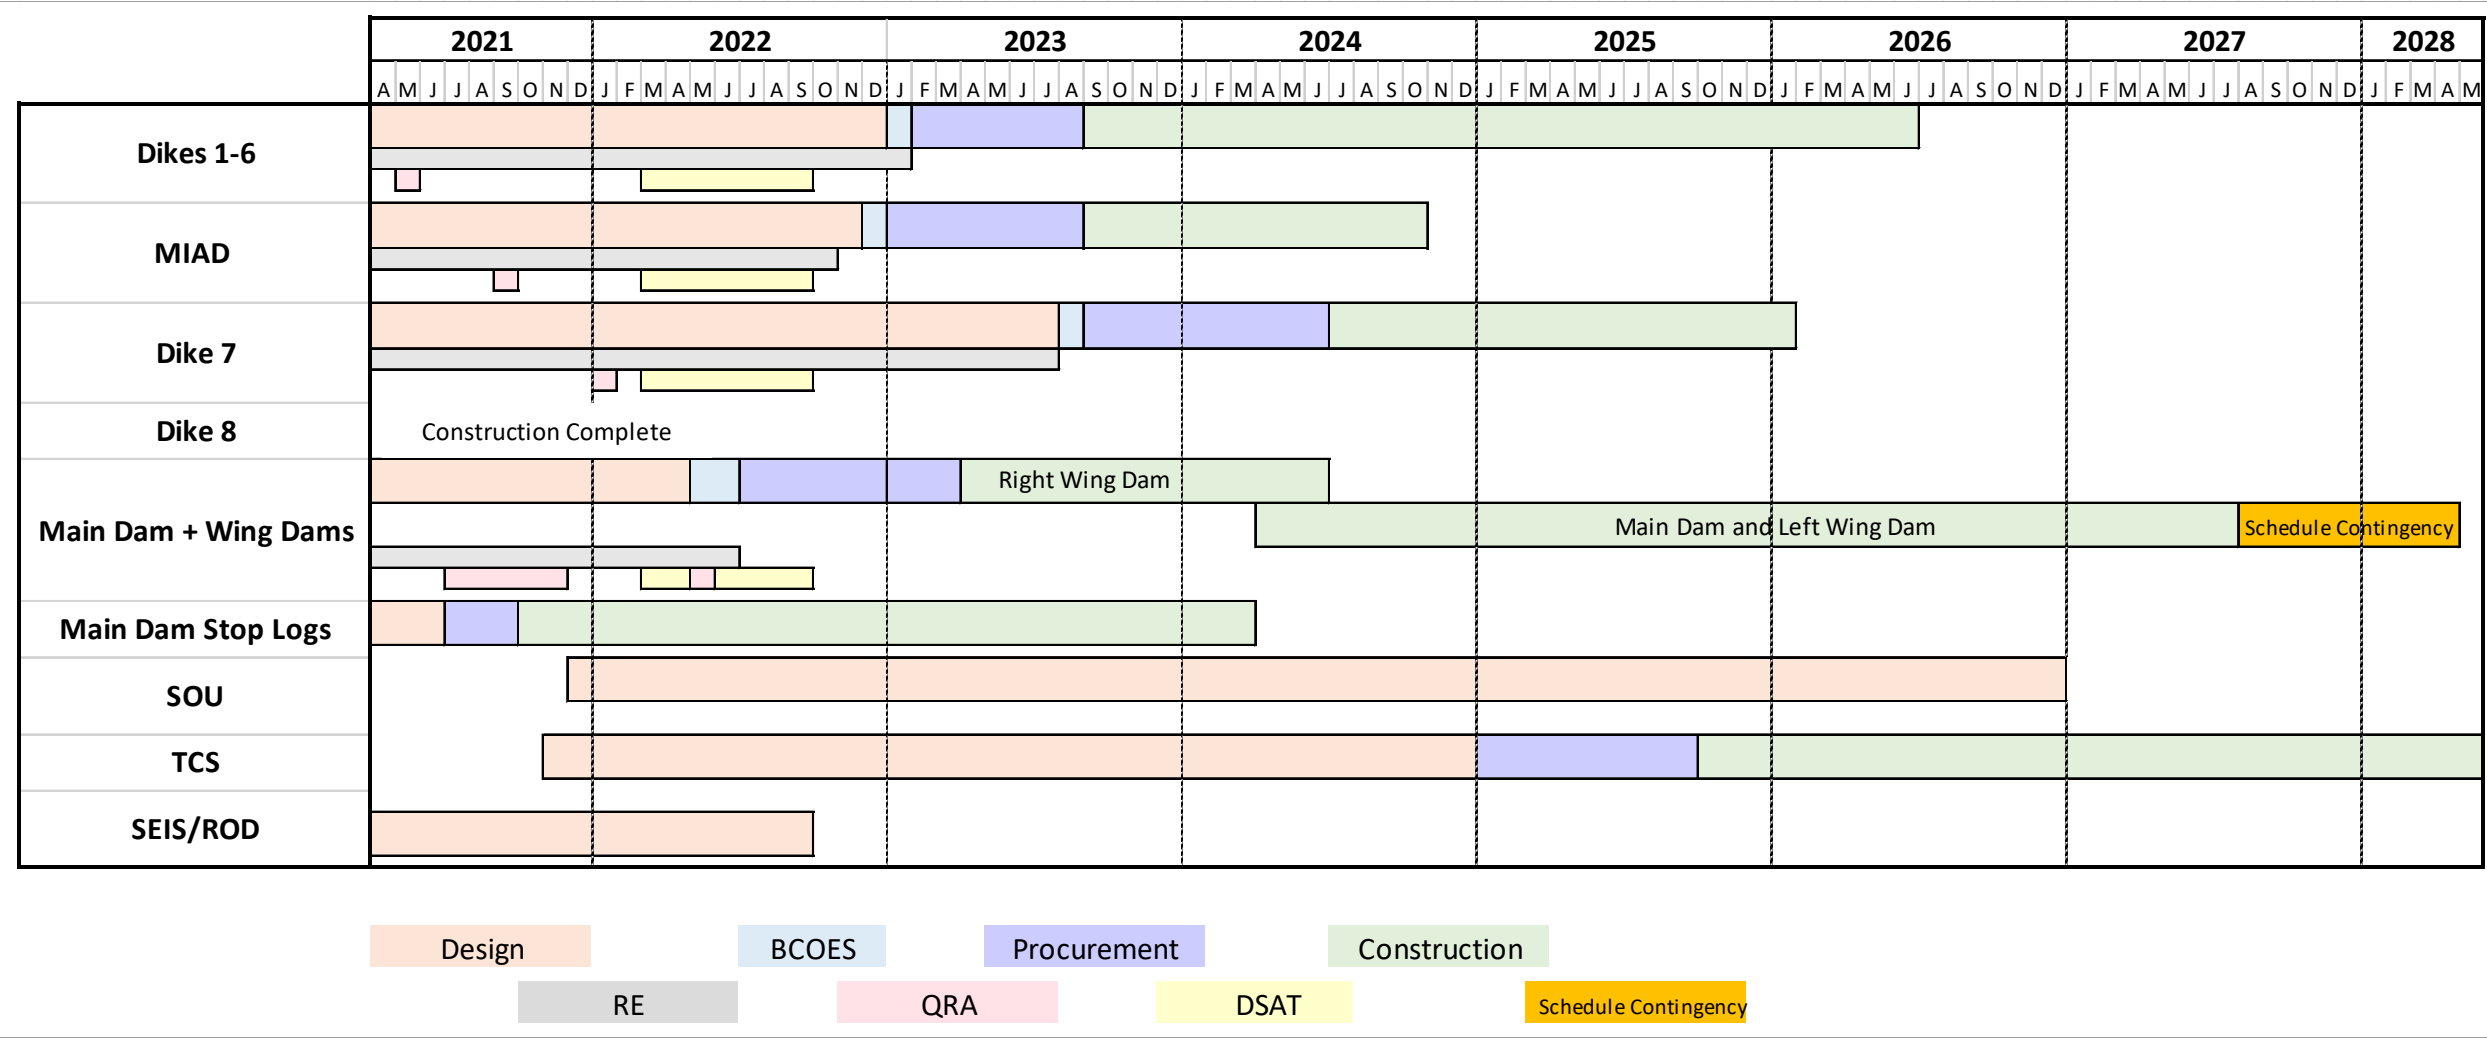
| | 2021 | 2022 | 2023 | 2024 | 2025 | 2026 | 2027 | 2028 |
|---|---|---|---|---|---|---|---|---|
| | A M J J A S O N D | J F M A M J J A S O N D | J F M A M J J A S O N D | J F M A M J J A S O N D | J F M A M J J A S O N D | J F M A M J J A S O N D | J F M A M J J A S O N D | J F M A M |
| Dikes 1-6 | | | | | | | | |
| MIAD | | | | | | | | |
| Dike 7 | | | | | | | | |
| Dike 8 | Construction Complete | | | | | | | |
| Main Dam + Wing Dams | | | Right Wing Dam | | Main Dam and Left Wing Dam | | Schedule Contingency | |
| Main Dam Stop Logs | | | | | | | | |
| SOU | | | | | | | | |
| TCS | | | | | | | | |
| SEIS/ROD | | | | | | | | |

Design BCOES Procurement Construction
RE QRA DSAT Schedule Contingency